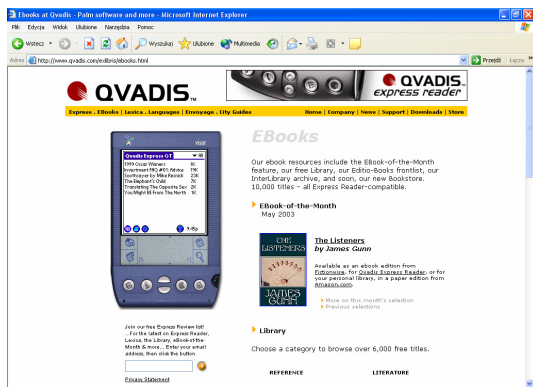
Ebooks at Qvadis - Palm software and more - Microsoft Internet Explorer

Plik Edycja Widok Ulubione Narzędzia Pomoc

Wstecz Wyszukaj Ulubione Multimedia

Adres http://www.qvadis.com/exlibris/ebooks.html

Przejdź Łącza

QVADIS

QVADIS express reader

Express . EBooks | Lexica . Languages | Envoyage . City Guides

Home | Company | News | Support | Downloads | Store

Qvadis Express CT
1999 Oscar Winners 8K
Investment FAQ #85 Advice 19K
SunVoyager by Mike Resnick 23K
The Elephant's Child 7K
Translating The Opposite Sex 2K
You Might Be From The North 1K

EBooks

Our ebook resources include the EBook-of-the-Month feature, our free Library, our Editio-Books frontlist, our InterLibrary archive, and soon, our new Bookstore. 10,000 titles – all Express Reader-compatible.

EBook-of-the-Month
May 2003

THE LISTENERS
JAMES GUNN

The Listeners
by James Gunn

Available as an ebook edition from Fictionwise, for Qvadis Express Reader, or for your personal library, in a paper edition from Amazon.com.

More on this month's selection
Previous selections

Join our free Express Review list! ...For the latest on Express Reader, Lexica, the Library, eBook-of-the-Month & more... Enter your email address, then click the button.

Privacy Statement

Library

Choose a category to browse over 6,000 free titles.

REFERENCE

LITERATURE